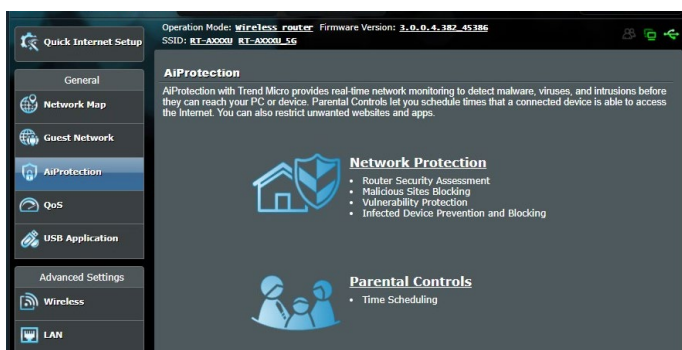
Quick Internet Setup

Operation Mode: Wireless router Firmware Version: 3.0.0.4.382_45386
SSID: RT-AXXXU RT-AXXXU_5G

General

Network Map

Guest Network

AiProtection

QoS

USB Application

Advanced Settings

Wireless

LAN

AiProtection

AiProtection with Trend Micro provides real-time network monitoring to detect malware, viruses, and intrusions before they can reach your PC or device. Parental Controls let you schedule times that a connected device is able to access the Internet. You can also restrict unwanted websites and apps.

Network Protection

• Router Security Assessment
• Malicious Sites Blocking
• Vulnerability Protection
• Infected Device Prevention and Blocking

Parental Controls

• Time Scheduling